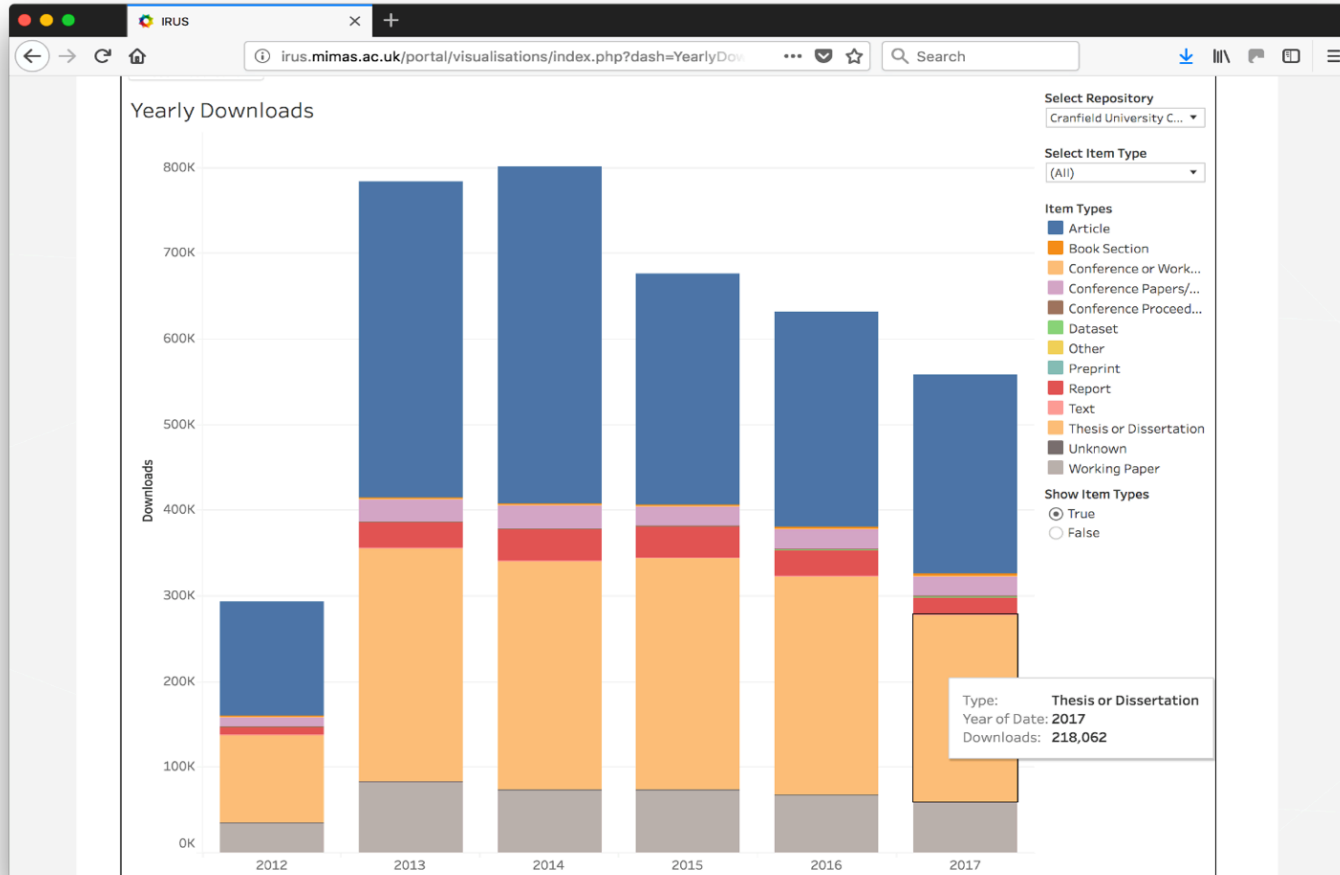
IRUS

irus.mimas.ac.uk/portal/visualisations/index.php?dash=YearlyDow

Search

Yearly Downloads

Select Repository
Cranfield University C...

Select Item Type
(All)

Item Types
Article
Book Section
Conference or Work...
Conference Papers/...
Conference Proceed...
Dataset
Other
Preprint
Report
Text
Thesis or Dissertation
Unknown
Working Paper

Show Item Types
True
False

800K
700K
600K
500K
400K
300K
200K
100K
0K

Downloads

2012
2013
2014
2015
2016
2017

Type: Thesis or Dissertation
Year of Date: 2017
Downloads: 218,062